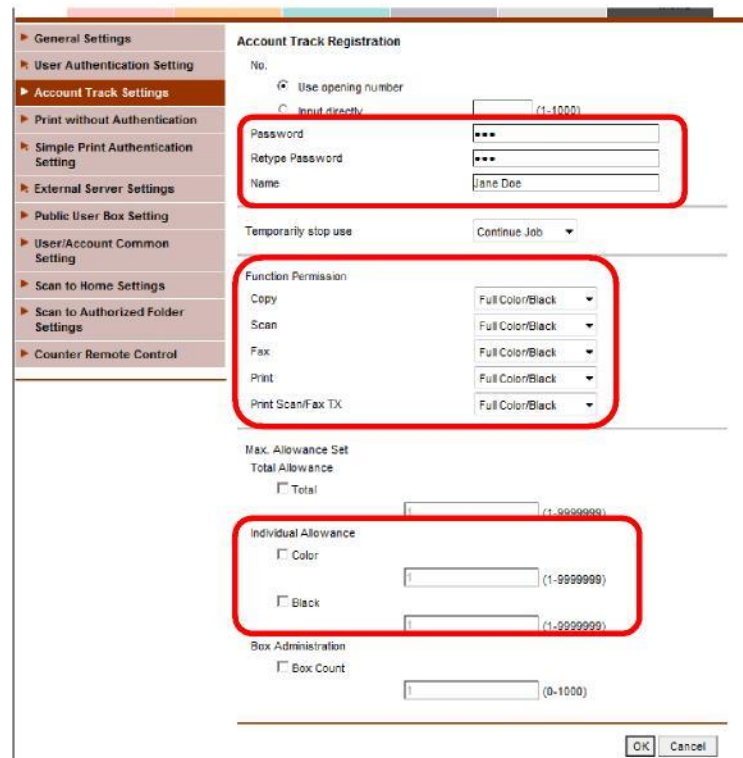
General Settings
User Authentication Setting
Account Track Settings
Print without Authentication
Simple Print Authentication Setting
External Server Settings
Public User Box Setting
User/Account Common Setting
Scan to Home Settings
Scan to Authorized Folder Settings
Counter Remote Control

Account Track Registration

No.
Use opening number
Input directly (1-1000)

Password •••
Retype Password •••
Name Jane Doe

Temporarily stop use Continue Job

Function Permission
Copy Full Color/Black
Scan Full Color/Black
Fax Full Color/Black
Print Full Color/Black
Print Scan/Fax TX Full Color/Black

Max. Allowance Set
Total Allowance
Total
1 (1-9999999)
Individual Allowance
Color
1 (1-9999999)
Black
1 (1-9999999)
Box Administration
Box Count
1 (0-1000)

OK Cancel